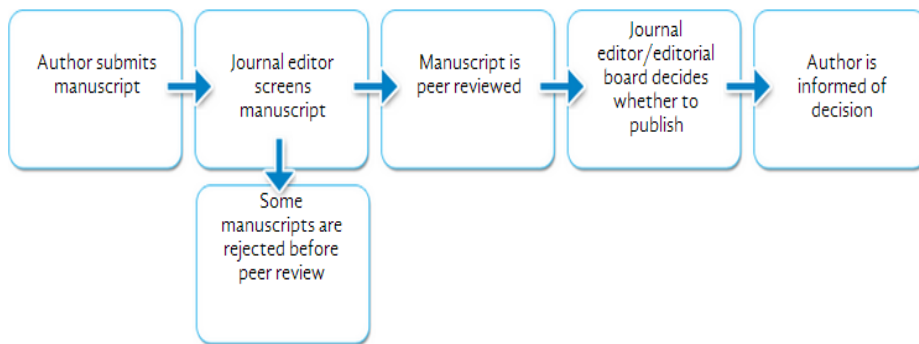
Author submits manuscript

Journal editor screens manuscript

Some manuscripts are rejected before peer review

Manuscript is peer reviewed

Journal editor/editorial board decides whether to publish

Author is informed of decision